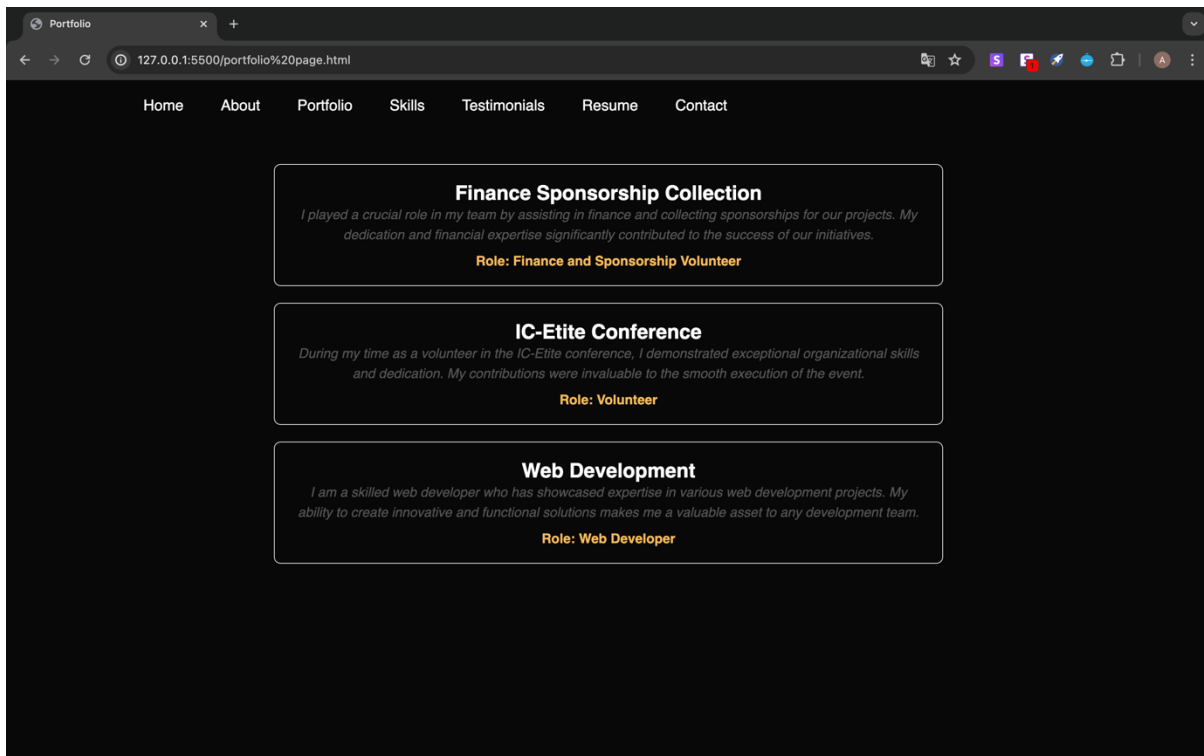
Portfolio

127.0.0.1:5500/portfolio%20page.html

Home About Portfolio Skills Testimonials Resume Contact

Finance Sponsorship Collection

I played a crucial role in my team by assisting in finance and collecting sponsorships for our projects. My dedication and financial expertise significantly contributed to the success of our initiatives.

Role: Finance and Sponsorship Volunteer

IC-Etite Conference

During my time as a volunteer in the IC-Etite conference, I demonstrated exceptional organizational skills and dedication. My contributions were invaluable to the smooth execution of the event.

Role: Volunteer

Web Development

I am a skilled web developer who has showcased expertise in various web development projects. My ability to create innovative and functional solutions makes me a valuable asset to any development team.

Role: Web Developer